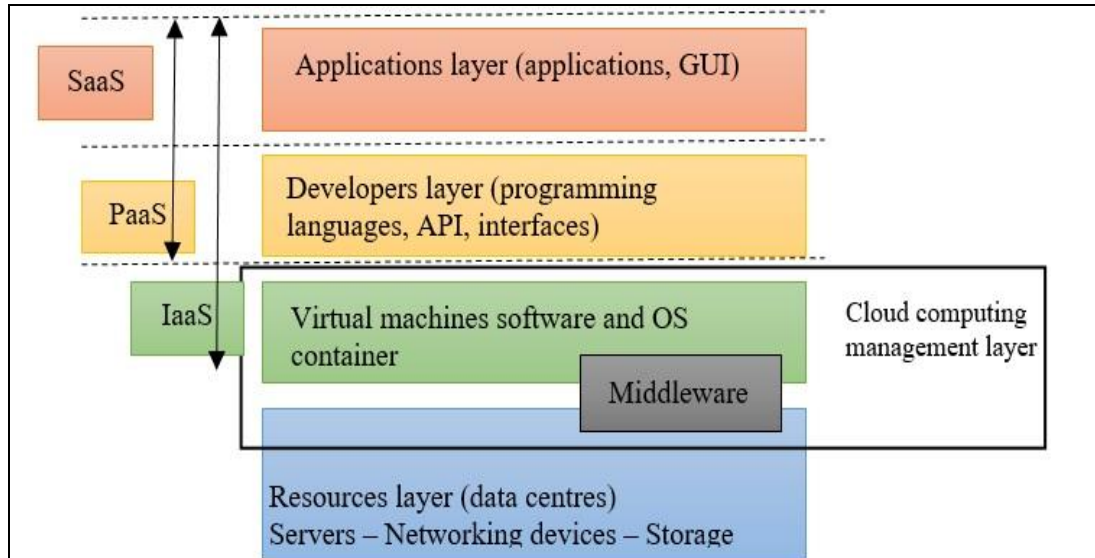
SaaS

Applications layer (applications, GUI)

PaaS

Developers layer (programming languages, API, interfaces)

IaaS

Virtual machines software and OS container

Cloud computing management layer

Middleware

Resources layer (data centres)
Servers – Networking devices – Storage